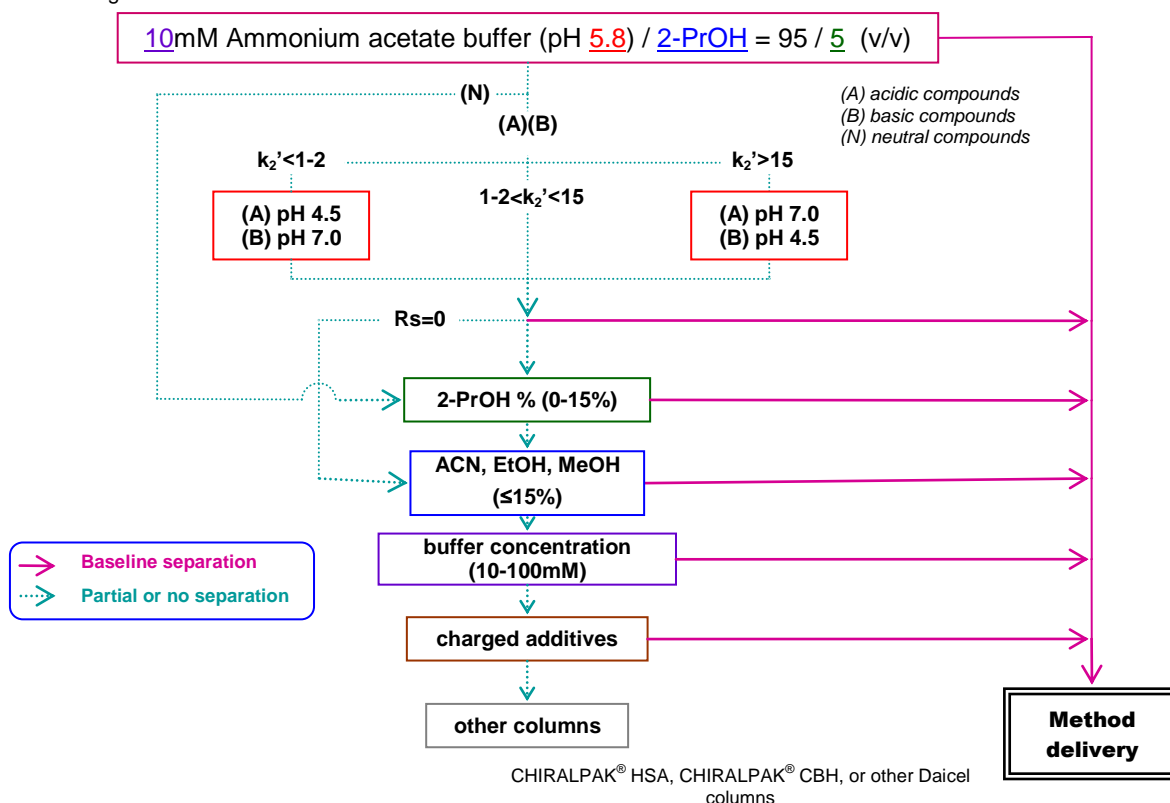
10mM Ammonium acetate buffer (pH 5.8) / 2-PrOH = 95 / 5 (v/v)

(A) acidic compounds
(B) basic compounds
(N) neutral compounds

(N)

(A)(B)

$k_2$'<1-2

1-2<$k_2$'<15

$k_2$'>15

(A) pH 4.5
(B) pH 7.0

(A) pH 7.0
(B) pH 4.5

Rs=0

2-PrOH % (0-15%)

ACN, EtOH, MeOH (≤15%)

buffer concentration (10-100mM)

charged additives

other columns

Baseline separation

Partial or no separation

Method delivery

CHIRALPAK® HSA, CHIRALPAK® CBH, or other Daicel columns